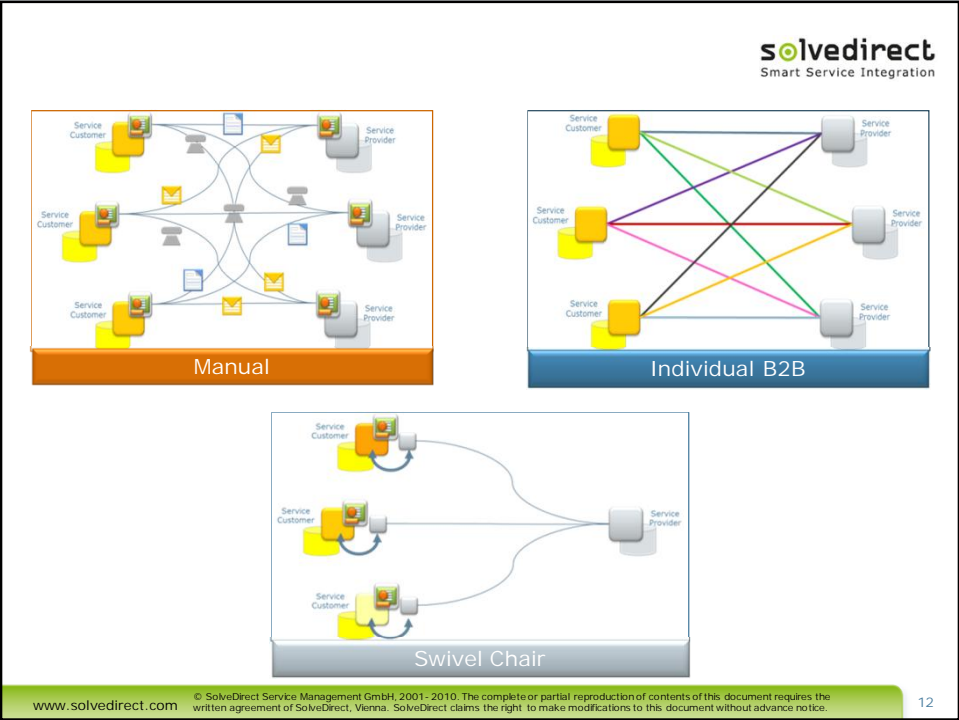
solvedirect
Smart Service Integration

Service Customer
Service Customer
Service Customer
Service Provider
Service Provider
Service Provider
Manual

Service Customer
Service Customer
Service Customer
Service Provider
Service Provider
Service Provider
Individual B2B

Service Customer
Service Customer
Service Customer
Service Provider
Swivel Chair

www.solvedirect.com © SolveDirect Service Management GmbH, 2001- 2010. The complete or partial reproduction of contents of this document requires the written agreement of SolveDirect, Vienna. SolveDirect claims the right to make modifications to this document without advance notice.

12